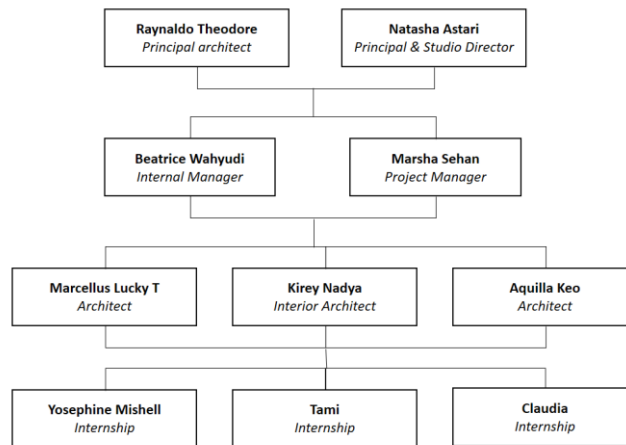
**Raynaldo Theodore**
*Principal architect*

**Natasha Astari**
*Principal & Studio Director*

**Beatrice Wahyudi**
*Internal Manager*

**Marsha Sehan**
*Project Manager*

**Marcellus Lucky T**
*Architect*

**Kirey Nadya**
*Interior Architect*

**Aquilla Keo**
*Architect*

**Yosephine Mishell**
*Internship*

**Tami**
*Internship*

**Claudia**
*Internship*